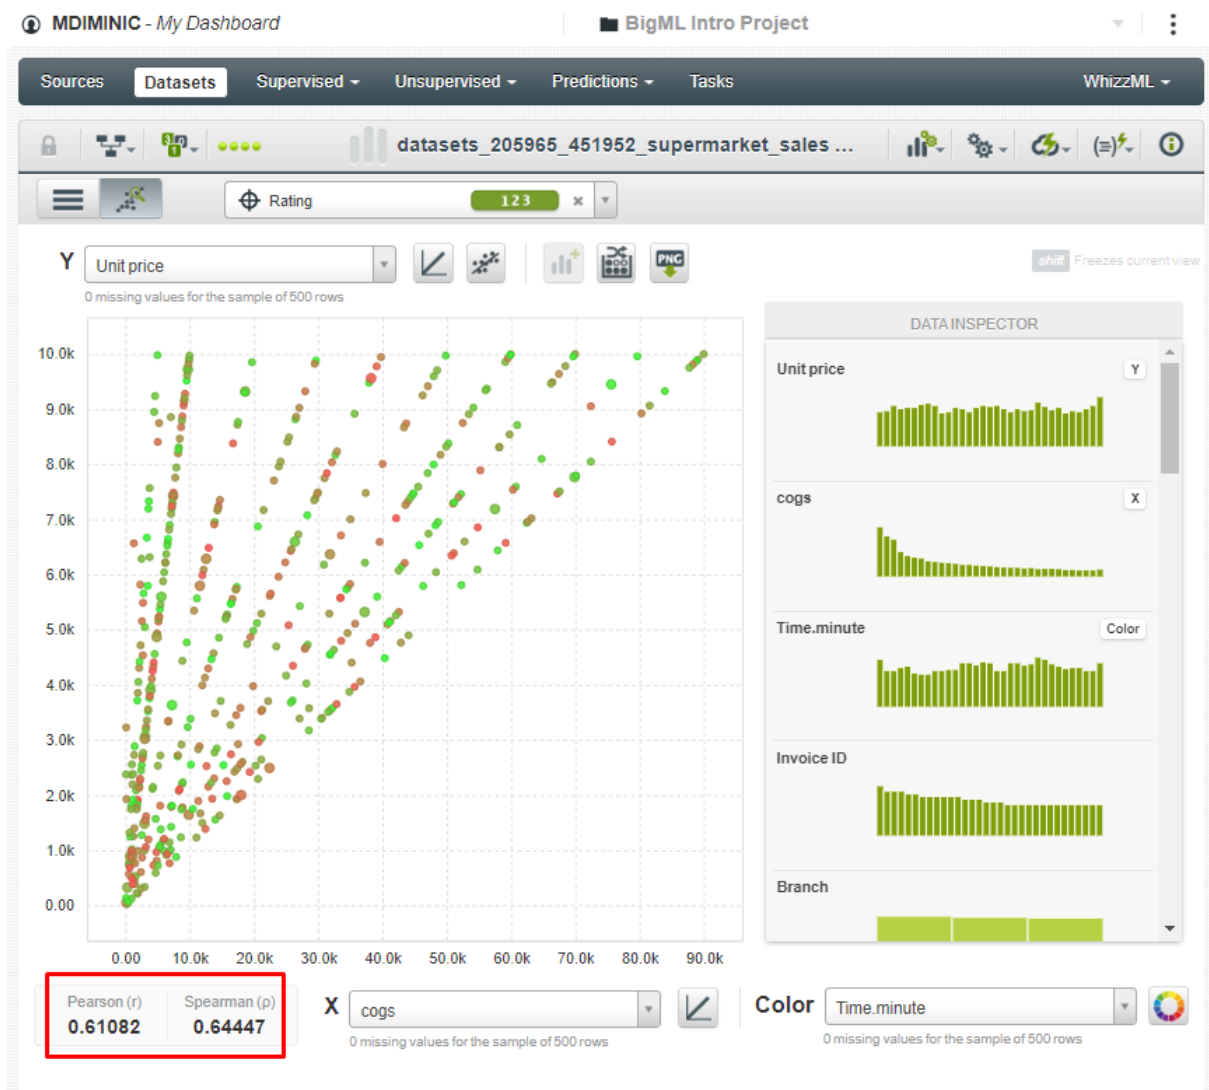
MDIMINIC - My Dashboard

BigML Intro Project

Sources Datasets Supervised Unsupervised Predictions Tasks WhizzML

datasets_205965_451952_supermarket_sales ...

Rating 123

Y Unit price

0 missing values for the sample of 500 rows

shift Freezes current view

DATA INSPECTOR

Unit price Y

cogs X

Time.minute Color

Invoice ID

Branch

10.0k
9.0k
8.0k
7.0k
6.0k
5.0k
4.0k
3.0k
2.0k
1.0k
0.00

0.00 10.0k 20.0k 30.0k 40.0k 50.0k 60.0k 70.0k 80.0k 90.0k

Pearson (r) 0.61082
Spearman (ρ) 0.64447

X cogs

0 missing values for the sample of 500 rows

Color Time.minute

0 missing values for the sample of 500 rows